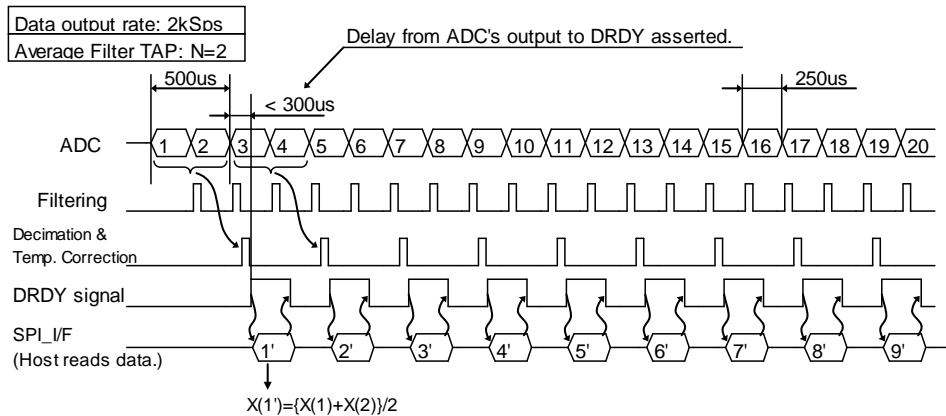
Data output rate: 2kSps
Average Filter TAP: N=2

Delay from ADC's output to DRDY asserted.

500us
< 300us
250us

ADC
1 2 3 4 5 6 7 8 9 10 11 12 13 14 15 16 17 18 19 20

Filtering

Decimation & Temp. Correction

DRDY signal

SPI_I/F (Host reads data.)
1' 2' 3' 4' 5' 6' 7' 8' 9'

X(1')={X(1)+X(2)}/2